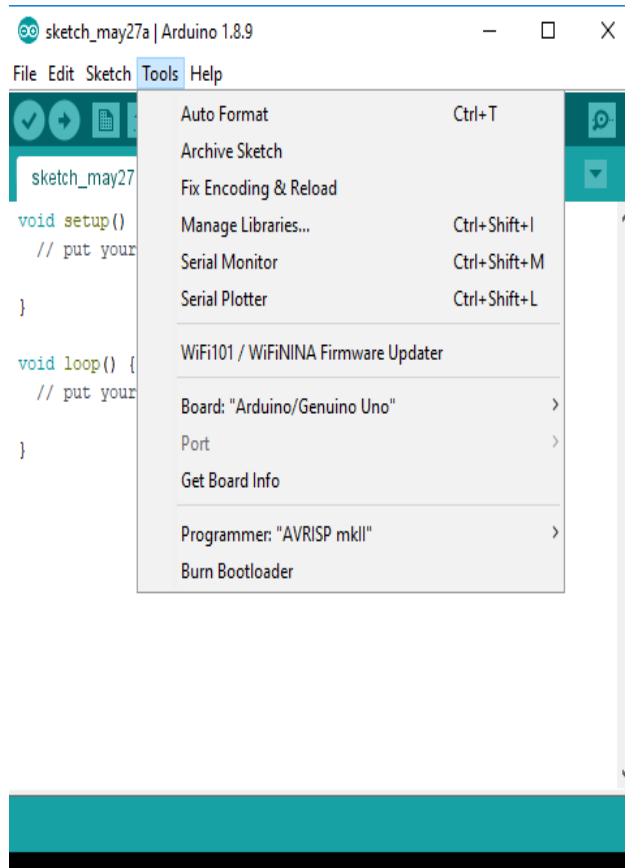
sketch_may27a | Arduino 1.8.9

File Edit Sketch Tools Help

sketch_may27

void setup()
  // put your

}

void loop() {
  // put your

}

Auto Format Ctrl+T
Archive Sketch
Fix Encoding & Reload
Manage Libraries... Ctrl+Shift+I
Serial Monitor Ctrl+Shift+M
Serial Plotter Ctrl+Shift+L

WiFi101 / WiFiNINA Firmware Updater

Board: "Arduino/Genuino Uno"
Port
Get Board Info

Programmer: "AVRISP mkII"
Burn Bootloader